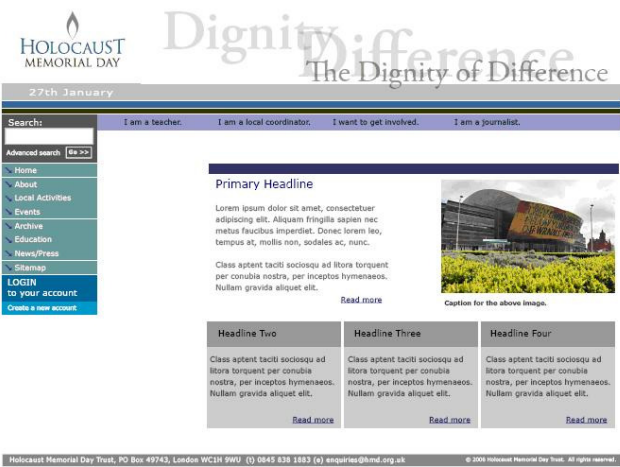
HOLOCAUST MEMORIAL DAY

Dignity Difference

The Dignity of Difference

27th January

Search:

Advanced search Go >>

I am a teacher. I am a local coordinator. I want to get involved. I am a journalist.

Home
About
Local Activities
Events
Archive
Education
News/Press
Sitemap

LOGIN to your account

Create a new account

Primary Headline

Lorem ipsum dolor sit amet, consectetuer adipiscing elit. Aliquam fringilla sapien nec metus faucibus imperdiet. Donec lorem leo, tempus at, mollis non, sodales ac, nunc.

Class aptent taciti sociosqu ad litora torquent per conubia nostra, per inceptos hymenaeos. Nullam gravida aliquet elit.

Read more

Caption for the above image.

Headline Two

Class aptent taciti sociosqu ad litora torquent per conubia nostra, per inceptos hymenaeos. Nullam gravida aliquet elit.

Read more

Headline Three

Class aptent taciti sociosqu ad litora torquent per conubia nostra, per inceptos hymenaeos. Nullam gravida aliquet elit.

Read more

Headline Four

Class aptent taciti sociosqu ad litora torquent per conubia nostra, per inceptos hymenaeos. Nullam gravida aliquet elit.

Read more

Holocaust Memorial Day Trust, PO Box 49743, London WC1H 9WU (t) 0845 838 1883 (e) enquiries@hmd.org.uk

© 2006 Holocaust Memorial Day Trust. All rights reserved.